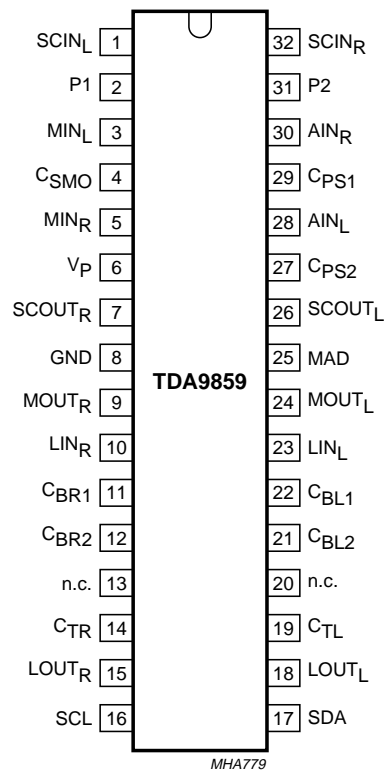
$SCIN_L$ 1
P1 2
$MIN_L$ 3
$C_{SMO}$ 4
$MIN_R$ 5
$V_P$ 6
$SCOUT_R$ 7
GND 8
$MOUT_R$ 9
$LIN_R$ 10
$C_{BR1}$ 11
$C_{BR2}$ 12
n.c. 13
$C_{TR}$ 14
$LOUT_R$ 15
SCL 16

32 $SCIN_R$
31 P2
30 $AIN_R$
29 $C_{PS1}$
28 $AIN_L$
27 $C_{PS2}$
26 $SCOUT_L$
25 MAD
24 $MOUT_L$
23 $LIN_L$
22 $C_{BL1}$
21 $C_{BL2}$
20 n.c.
19 $C_{TL}$
18 $LOUT_L$
17 SDA

TDA9859

MHA779